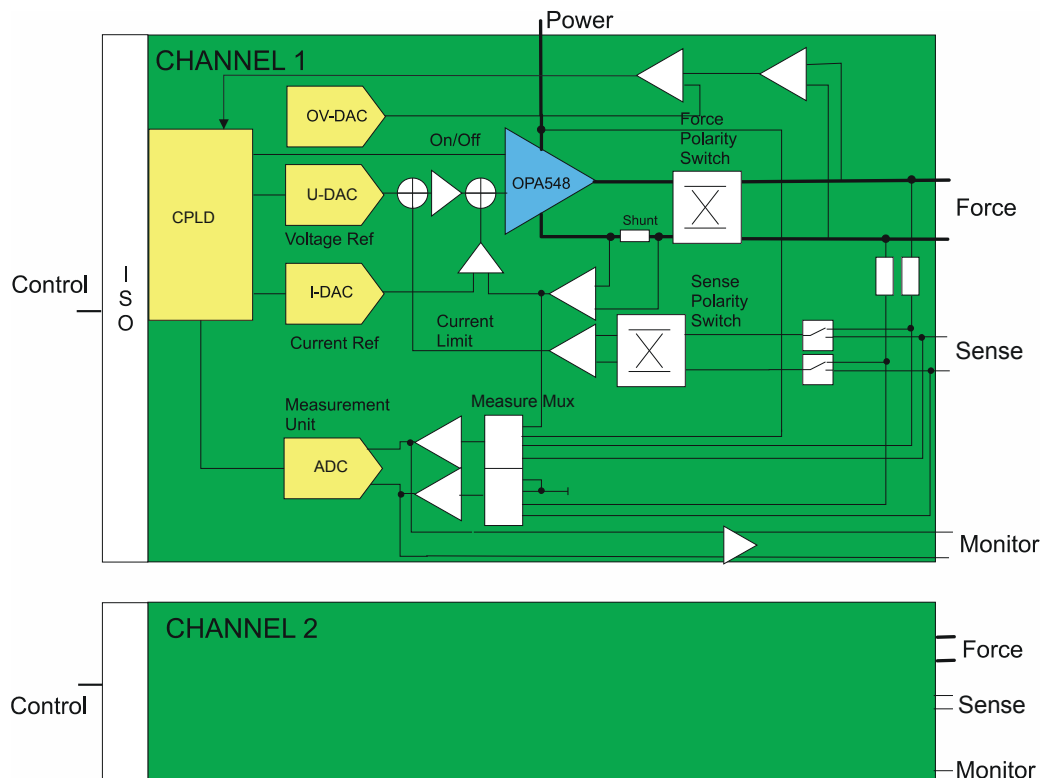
Power

CHANNEL 1

OV-DAC

On/Off

Force Polarity Switch

CPLD

U-DAC

OPA548

Force

Voltage Ref

Shunt

Control

I S O

I-DAC

Sense Polarity Switch

Current Limit

Current Ref

Sense

Measurement Unit

Measure Mux

ADC

Monitor

CHANNEL 2

Force

Control

Sense

Monitor